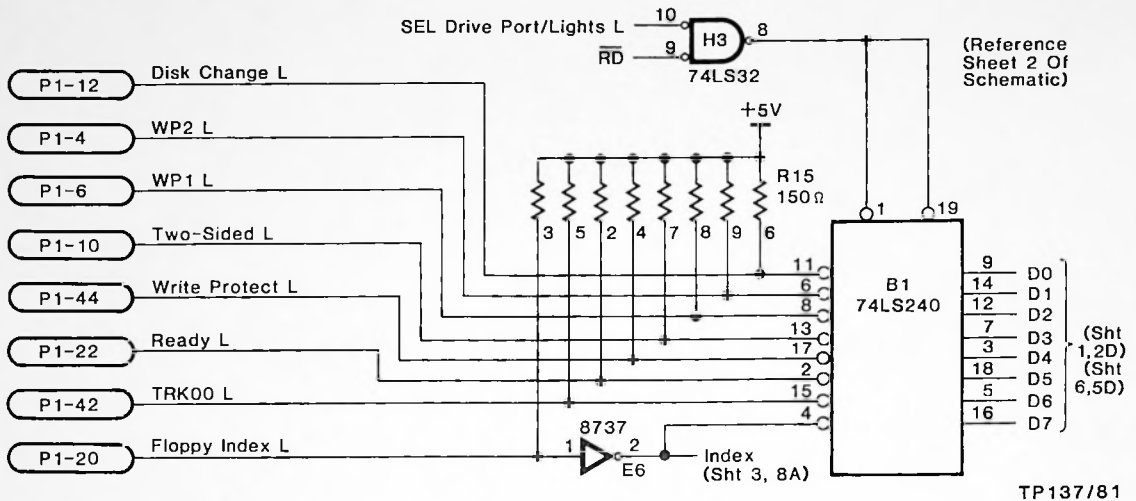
SEL Drive Port/Lights L
10
9
$\overline{RD}$
H3
8
74LS32
(Reference Sheet 2 Of Schematic)

P1-12
Disk Change L
P1-4
WP2 L
P1-6
WP1 L
P1-10
Two-Sided L
P1-44
Write Protect L
P1-22
Ready L
P1-42
TRK00 L
P1-20
Floppy Index L

+5V
R15
150Ω
3 5 2 4 7 8 9 6

1
19
11
6
8
13
17
2
15
4
B1
74LS240
9 D0
14 D1
12 D2
7 D3
3 D4
18 D5
5 D6
16 D7
(Sht 1,2D)
(Sht 6,5D)

8737
1
2
E6
Index
(Sht 3, 8A)

TP137/81